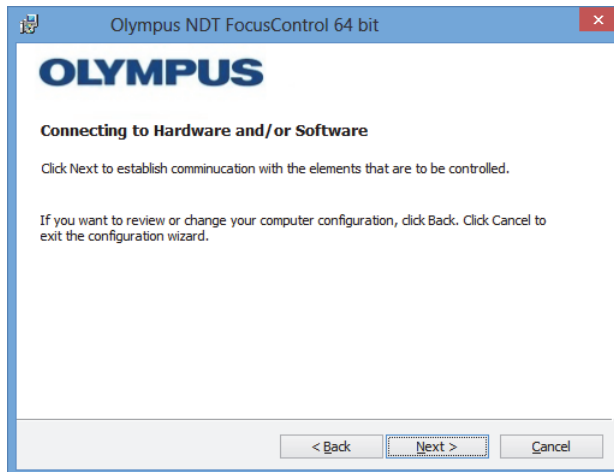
Olympus NDT FocusControl 64 bit

OLYMPUS

Connecting to Hardware and/or Software

Click Next to establish comminucation with the elements that are to be controlled.

If you want to review or change your computer configuration, click Back. Click Cancel to exit the configuration wizard.

< Back
Next >
Cancel